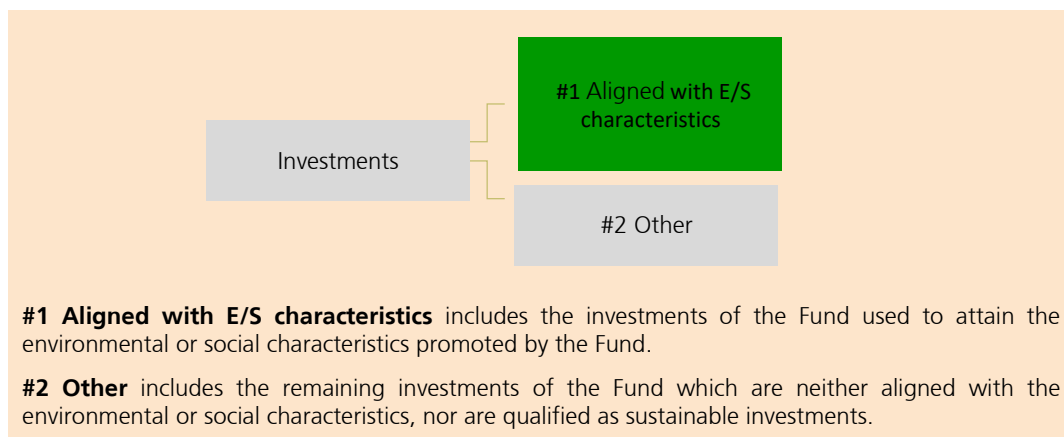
Investments

#1 Aligned with E/S characteristics

#2 Other

**#1 Aligned with E/S characteristics** includes the investments of the Fund used to attain the environmental or social characteristics promoted by the Fund.

**#2 Other** includes the remaining investments of the Fund which are neither aligned with the environmental or social characteristics, nor are qualified as sustainable investments.